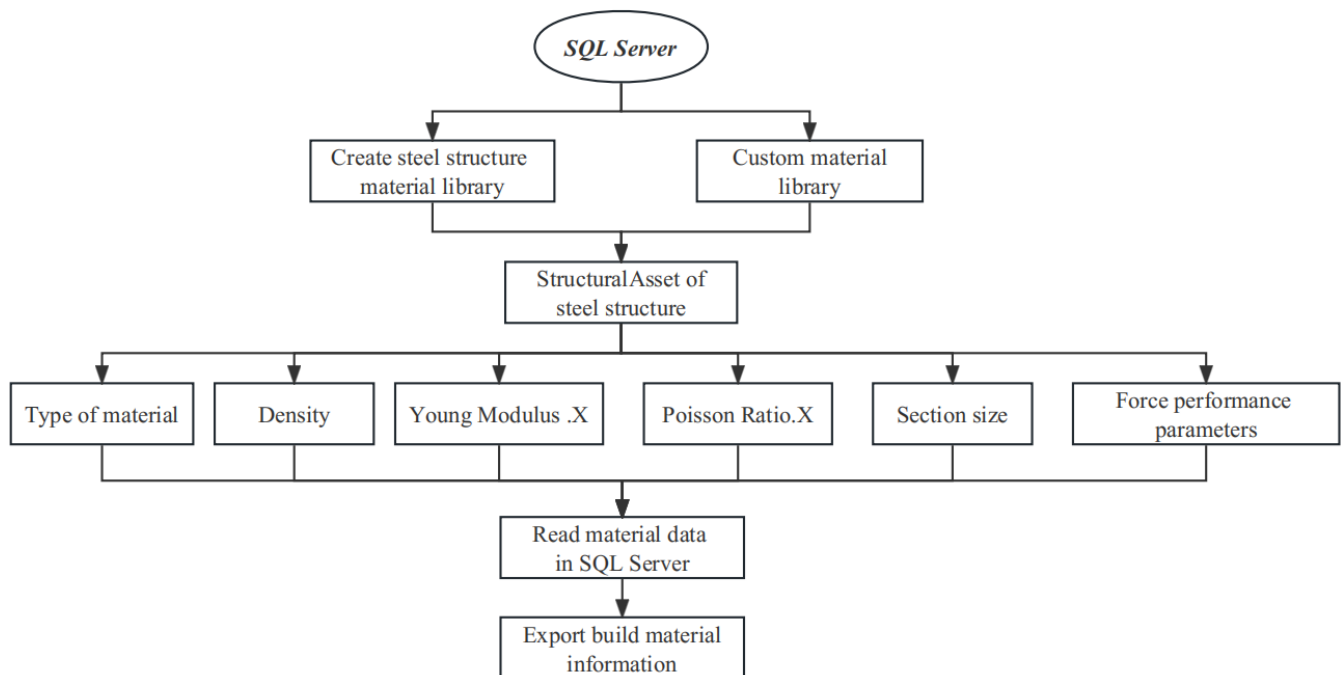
SQL Server

Create steel structure material library

Custom material library

StructuralAsset of steel structure

Type of material

Density

Young Modulus .X

Poisson Ratio.X

Section size

Force performance parameters

Read material data in SQL Server

Export build material information